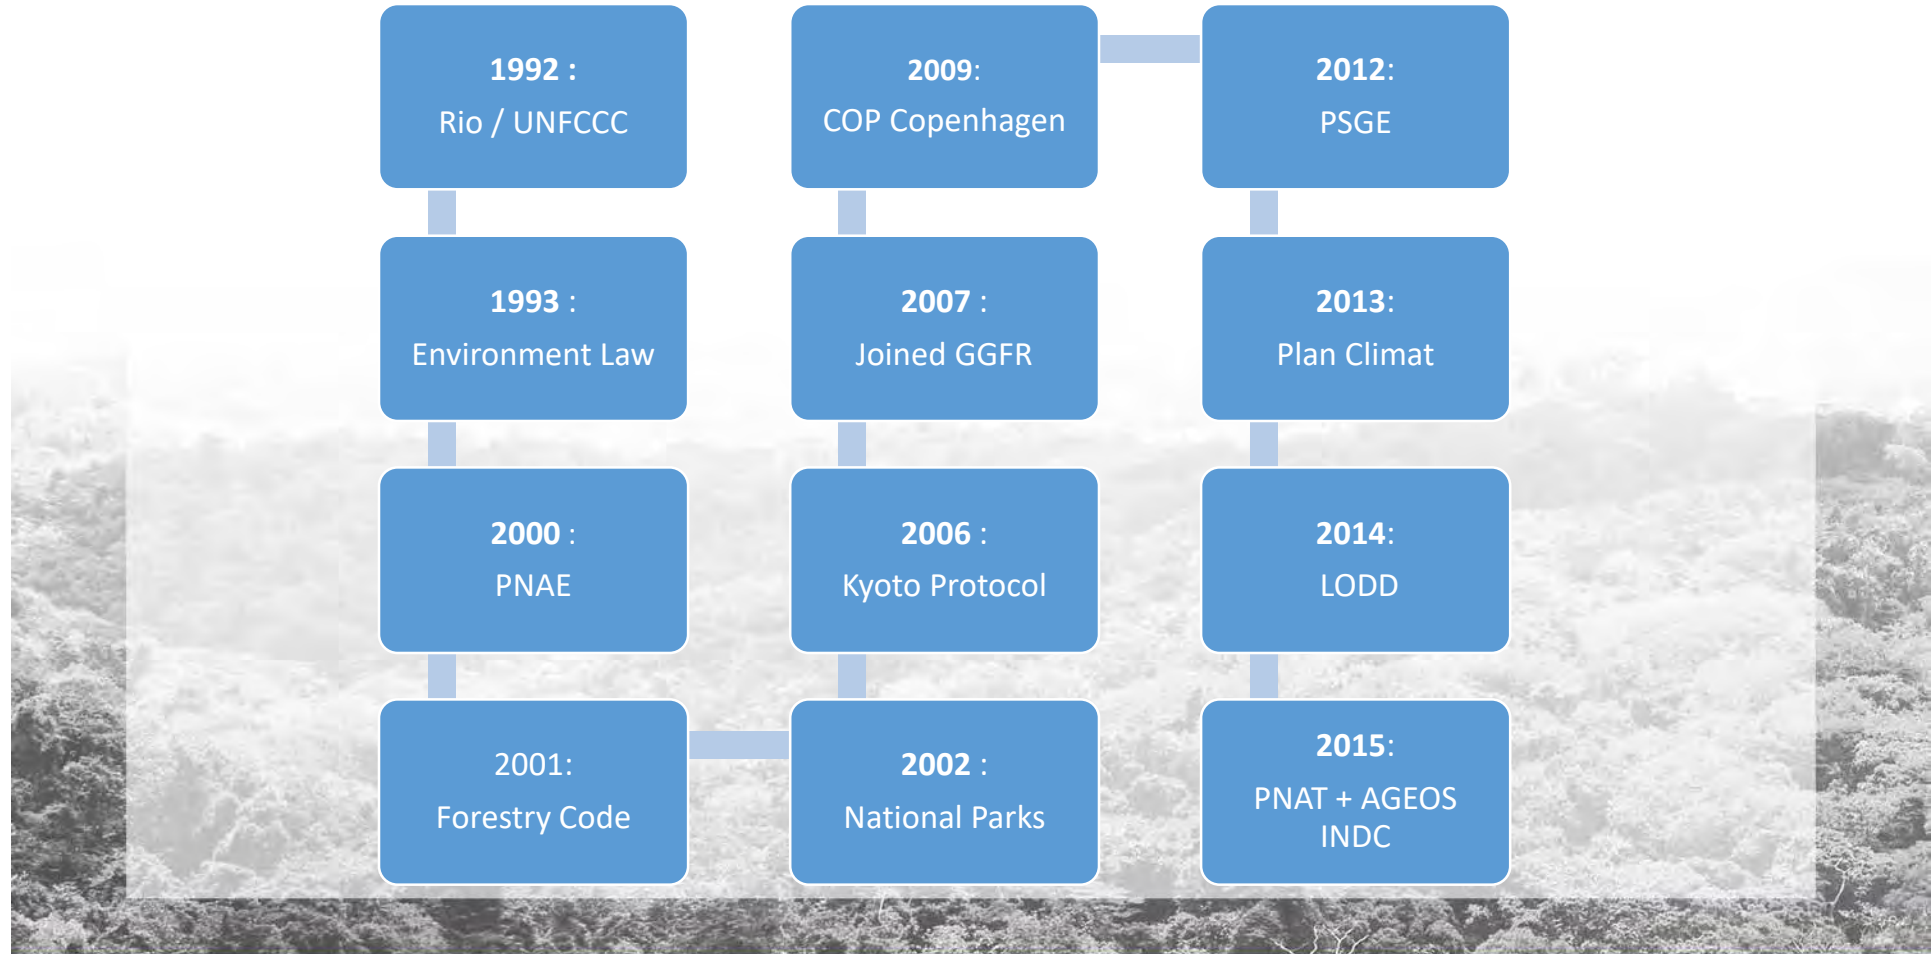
1992 :
Rio / UNFCCC

1993 :
Environment Law

2000 :
PNAE

2001:
Forestry Code

2002 :
National Parks

2006 :
Kyoto Protocol

2007 :
Joined GGFR

2009:
COP Copenhagen

2012:
PSGE

2013:
Plan Climat

2014:
LODD

2015:
PNAT + AGEOS
INDC